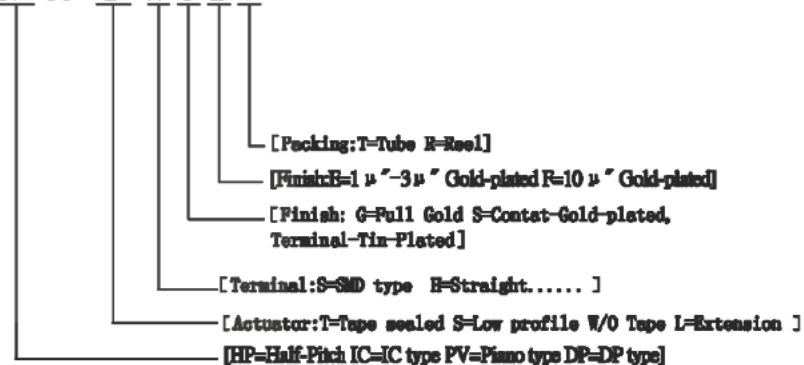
[Packing:T=Tube R=Reel]

[Finish:B=1 μ"-3 μ" Gold-plated F=10 μ" Gold-plated]

[Finish: G=Full Gold S=Contat-Gold-plated, Terminal-Tin-Plated]

[Terminal:S=SMD type H=Straight...... ]

[Actuator:T=Tape sealed S=Low profile W/O Tape L=Extension ]

[HP=Half-Pitch IC=IC type PV=Piano type DP=DP type]